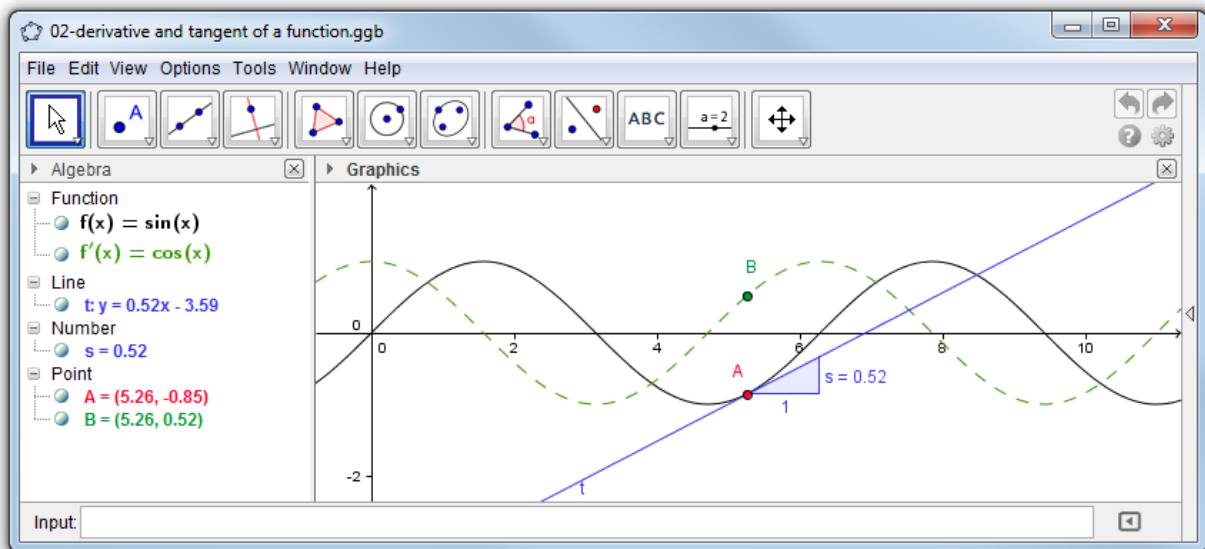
02-derivative and tangent of a function.ggb

File Edit View Options Tools Window Help

A

α

ABC

a = 2

Algebra

Graphics

Function
$f(x) = \sin(x)$
$f'(x) = \cos(x)$
Line
t: y = 0.52x - 3.59
Number
s = 0.52
Point
A = (5.26, -0.85)
B = (5.26, 0.52)

B

0

0

2

4

6

8

10

A

s = 0.52

1

-2

t

Input: